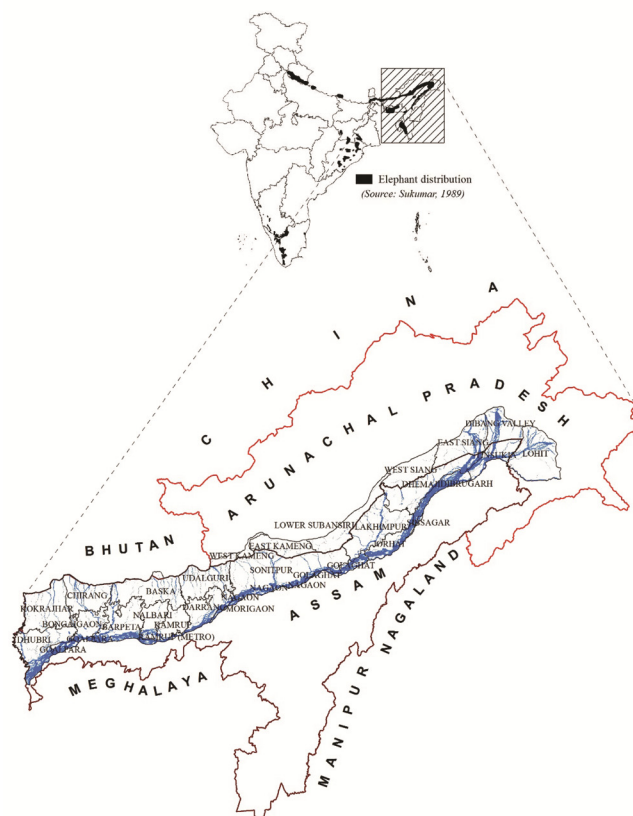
Elephant distribution
(Source: Sukumar, 1989)

C H I N A

ARUNACHAL PRADESH

DIBANG VALLEY
EAST SIANG
TINSUKIA
LOHIT
WEST SIANG
DHEMAJI
DIBRUGARH
LOWER SUBANSIRI
LAKHIMPUR
SIVASAGAR
JORHAT
GOLAGHAT
EAST KAMENG
WEST KAMENG
SONITPUR
NAGAON
KARBI
BHUTAN
UDALGURI
BASKA
CHIRANG
KOKRAJHAR
BONGAIGAON
DHUBRI
GOALPARA
BARPETA
NALBARI
KAMRUP
KAMRUP (METRO)
DARRANG
MORIGAON
ASSAM
NAGALAND
MANIPUR
MEGHALAYA